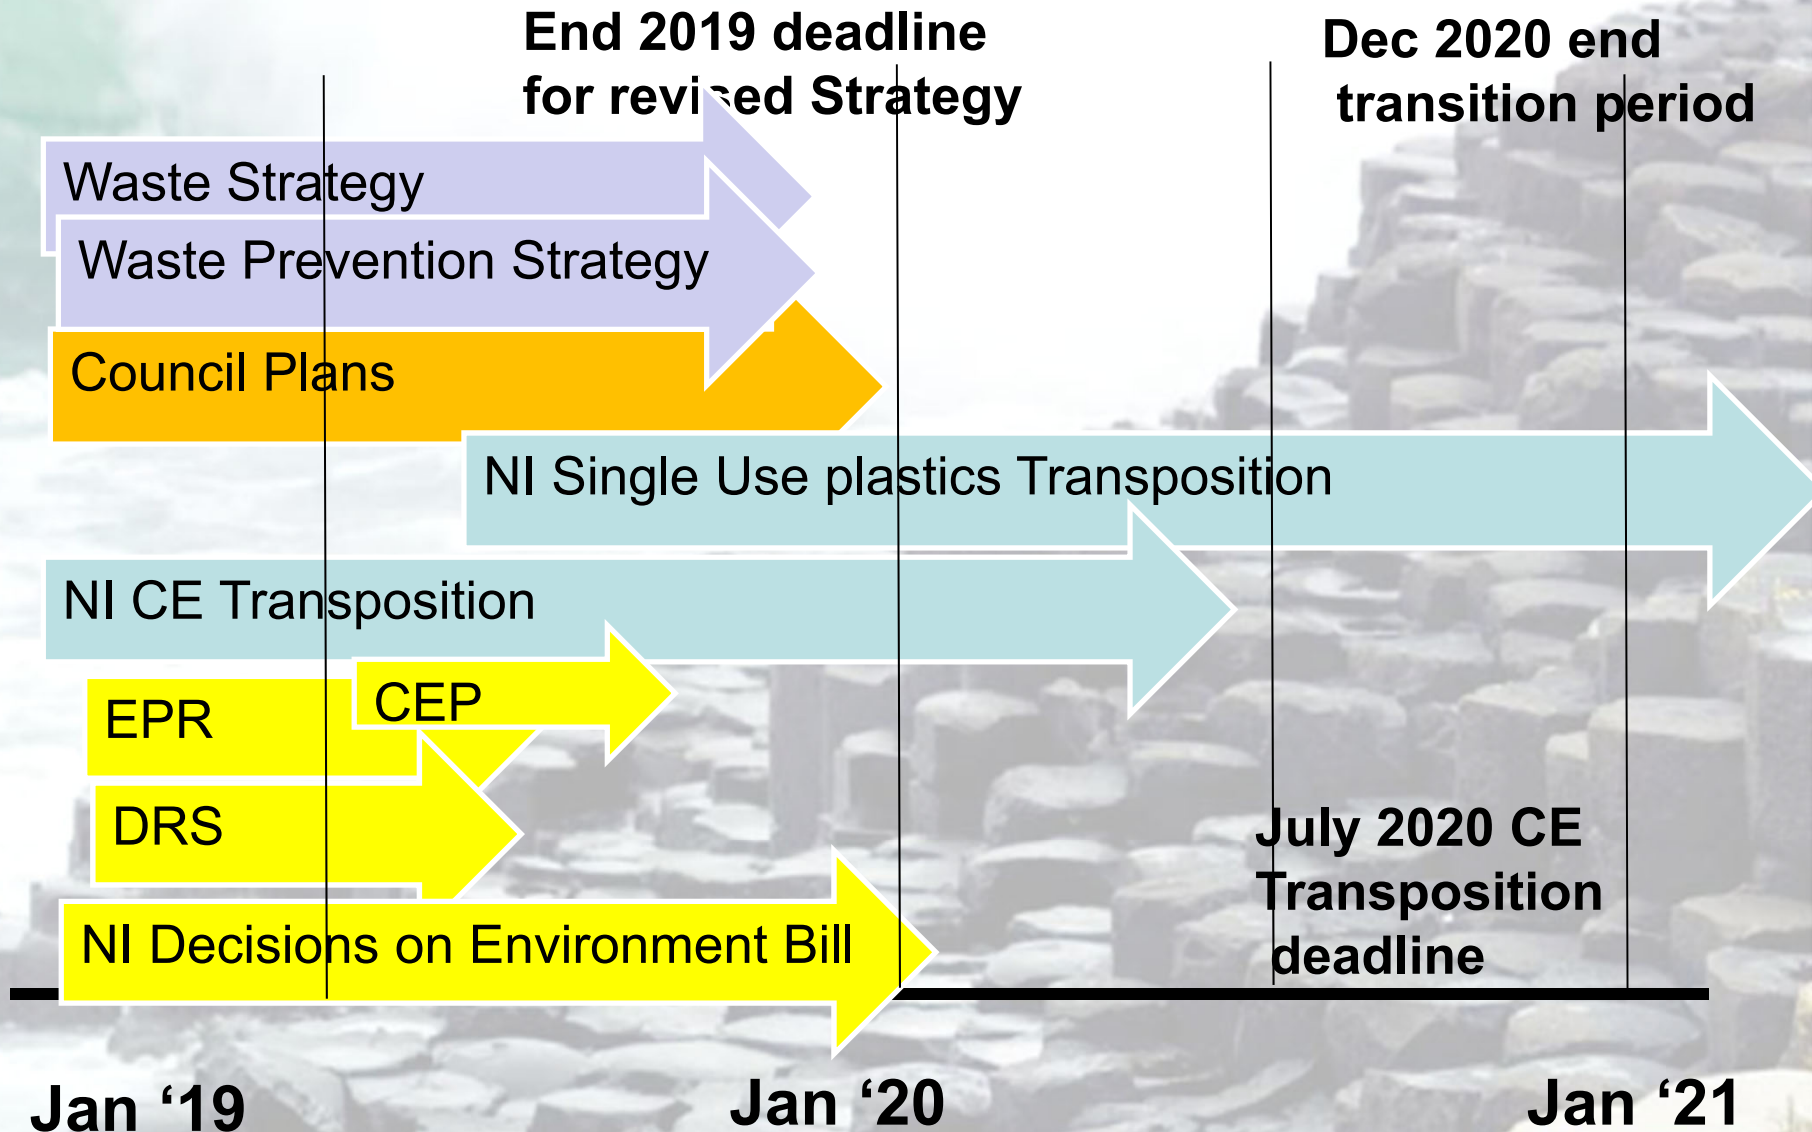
End 2019 deadline for revised Strategy

Dec 2020 end transition period

Waste Strategy

Waste Prevention Strategy

Council Plans

NI Single Use plastics Transposition

NI CE Transposition

CEP

EPR

DRS

July 2020 CE Transposition deadline

NI Decisions on Environment Bill

Jan ‘19

Jan ‘20

Jan ‘21